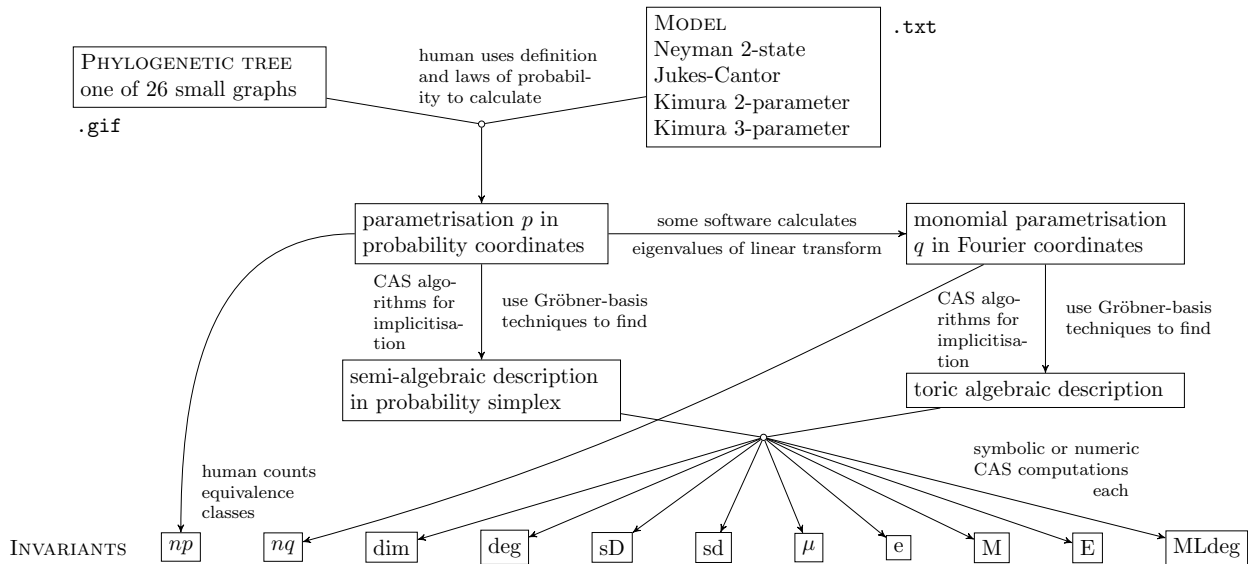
PHYLOGENETIC TREE
one of 26 small graphs

.gif

human uses definition and laws of probability to calculate

MODEL
Neyman 2-state
Jukes-Cantor
Kimura 2-parameter
Kimura 3-parameter

.txt

parametrisation $p$ in probability coordinates

some software calculates
eigenvalues of linear transform

monomial parametrisation $q$ in Fourier coordinates

CAS algorithms for implicitisation

use Gröbner-basis techniques to find

CAS algorithms for implicitisation

use Gröbner-basis techniques to find

semi-algebraic description in probability simplex

toric algebraic description

symbolic or numeric CAS computations each

human counts equivalence classes

INVARIANTS $np$ $nq$ dim deg sD sd $\mu$ e M E MLdeg